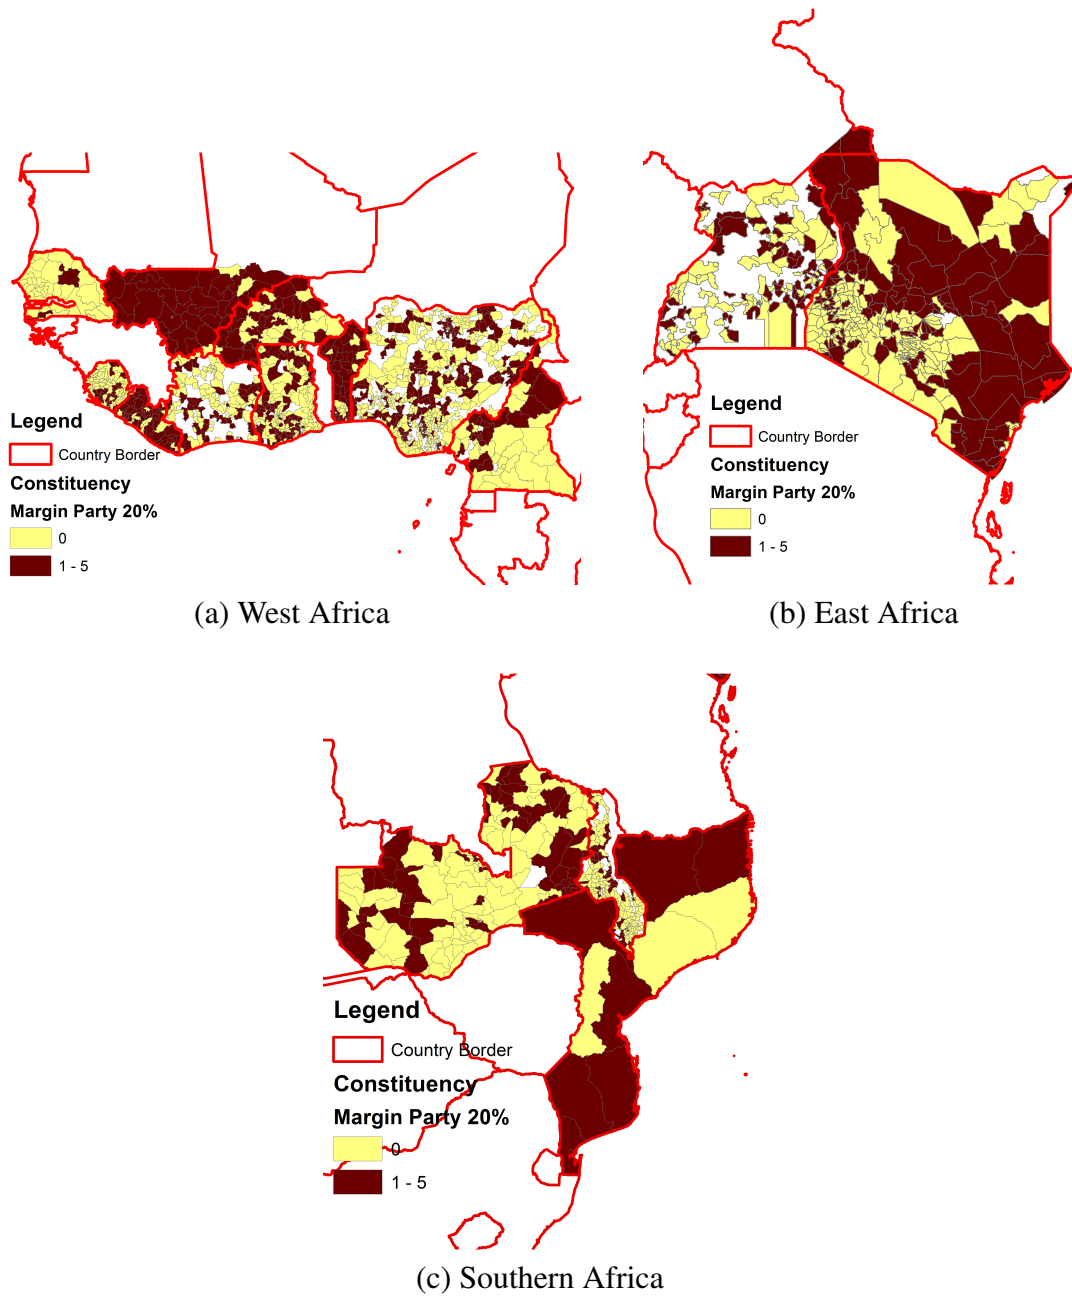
Legend
Country Border
Constituency
Margin Party 20%
0
1 - 5

(a) West Africa

Legend
Country Border
Constituency
Margin Party 20%
0
1 - 5

(b) East Africa

Legend
Country Border
Constituency
Margin Party 20%
0
1 - 5

(c) Southern Africa